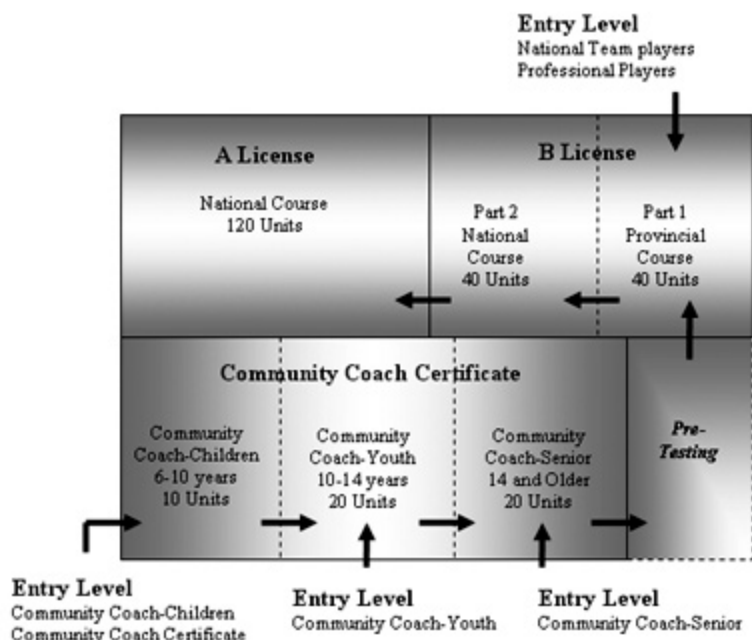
Entry Level
National Team players
Professional Players

A License
National Course
120 Units

B License
Part 2
National
Course
40 Units

Part 1
Provincial
Course
40 Units

Community Coach Certificate

Community
Coach-Children
6-10 years
10 Units

Community
Coach-Youth
10-14 years
20 Units

Community
Coach-Senior
14 and Older
20 Units

Pre-
Testing

Entry Level
Community Coach-Children
Community Coach Certificate

Entry Level
Community Coach-Youth

Entry Level
Community Coach-Senior